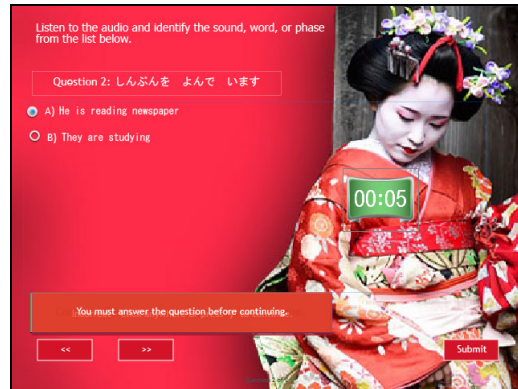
Listen to the audio and identify the sound, word, or phase from the list below.

Question 2: しんぶんを　よんで　います

A) He is reading newspaper

B) They are studying

00:05

You must answer the question before continuing.

<<

>>

Submit